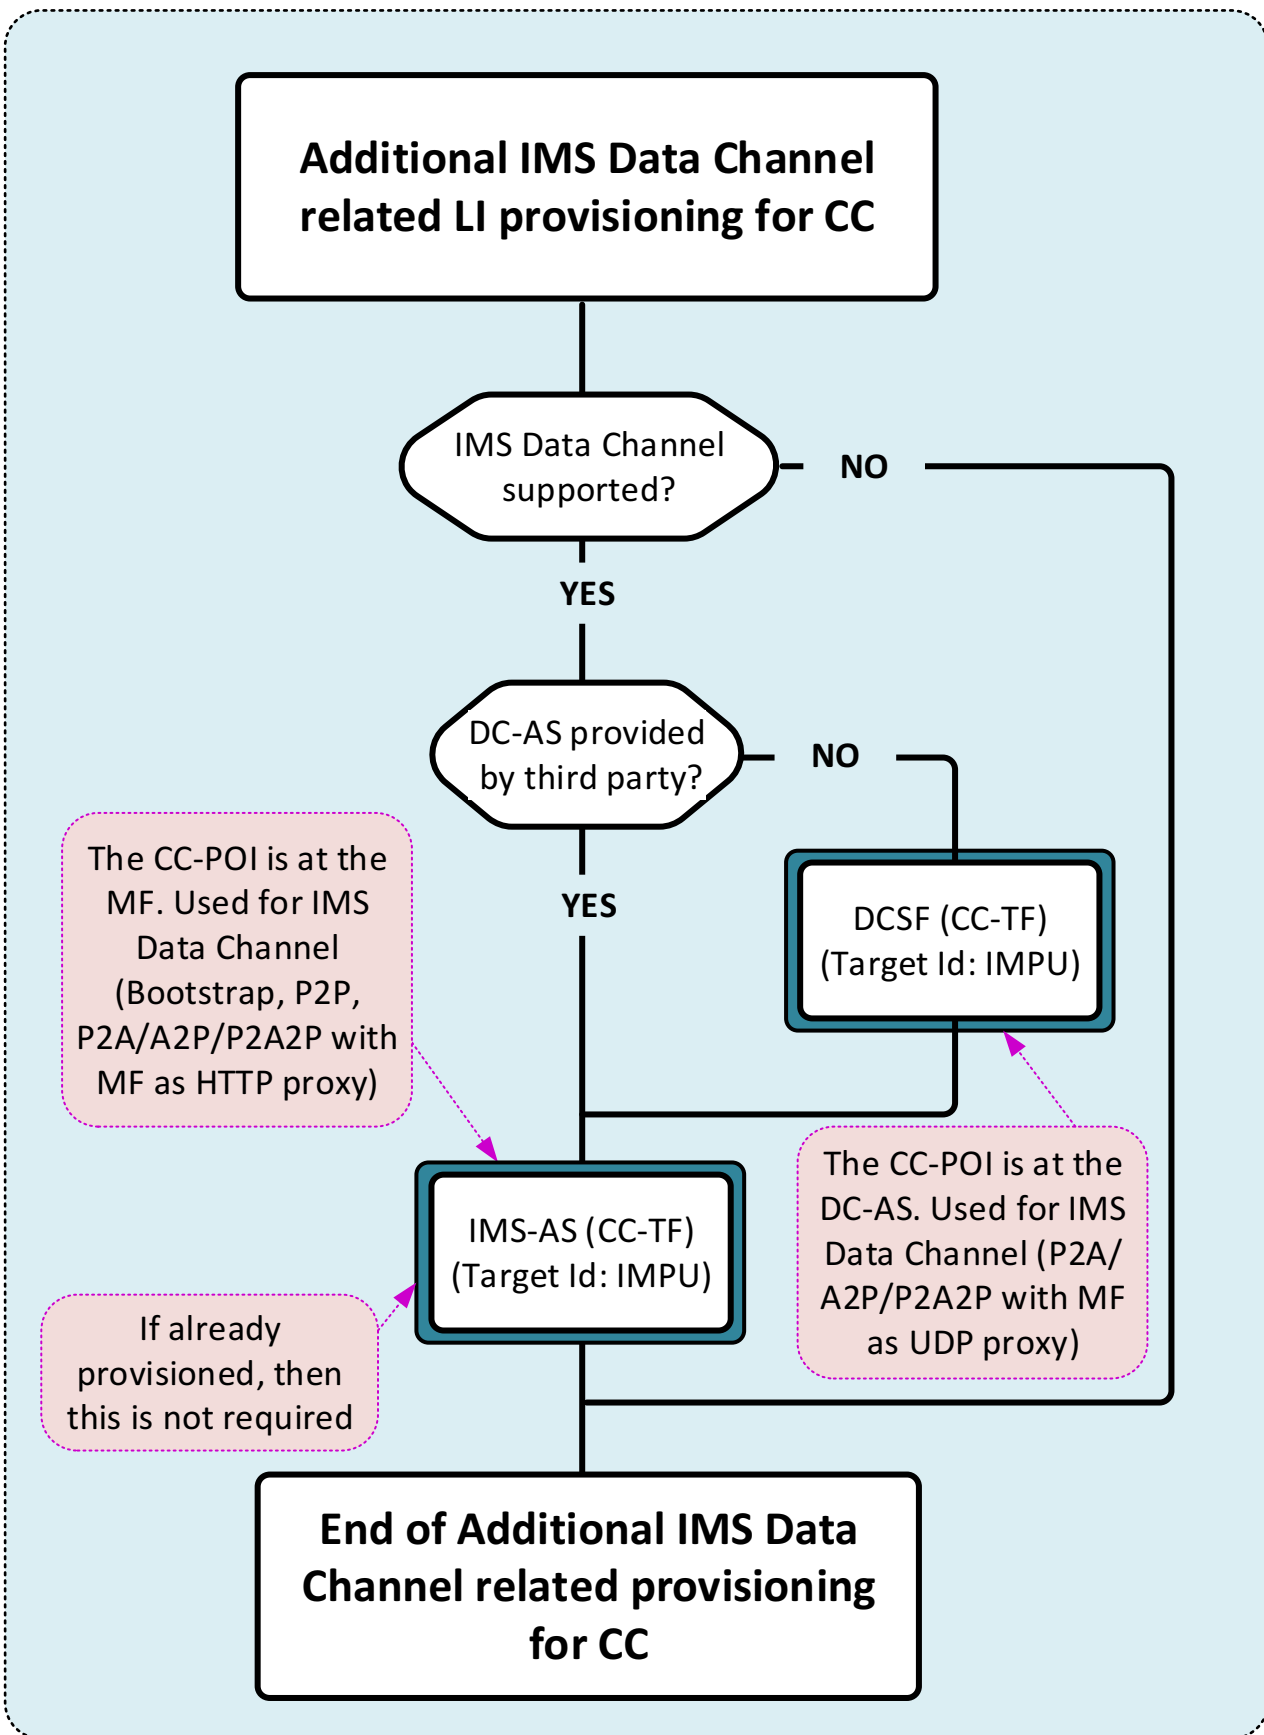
Additional IMS Data Channel related LI provisioning for CC

IMS Data Channel supported?

NO

YES

DC-AS provided by third party?

NO

The CC-POI is at the MF. Used for IMS Data Channel (Bootstrap, P2P, P2A/A2P/P2A2P with MF as HTTP proxy)

YES

DCSF (CC-TF) (Target Id: IMPU)

The CC-POI is at the DC-AS. Used for IMS Data Channel (P2A/ A2P/P2A2P with MF as UDP proxy)

IMS-AS (CC-TF) (Target Id: IMPU)

If already provisioned, then this is not required

End of Additional IMS Data Channel related provisioning for CC